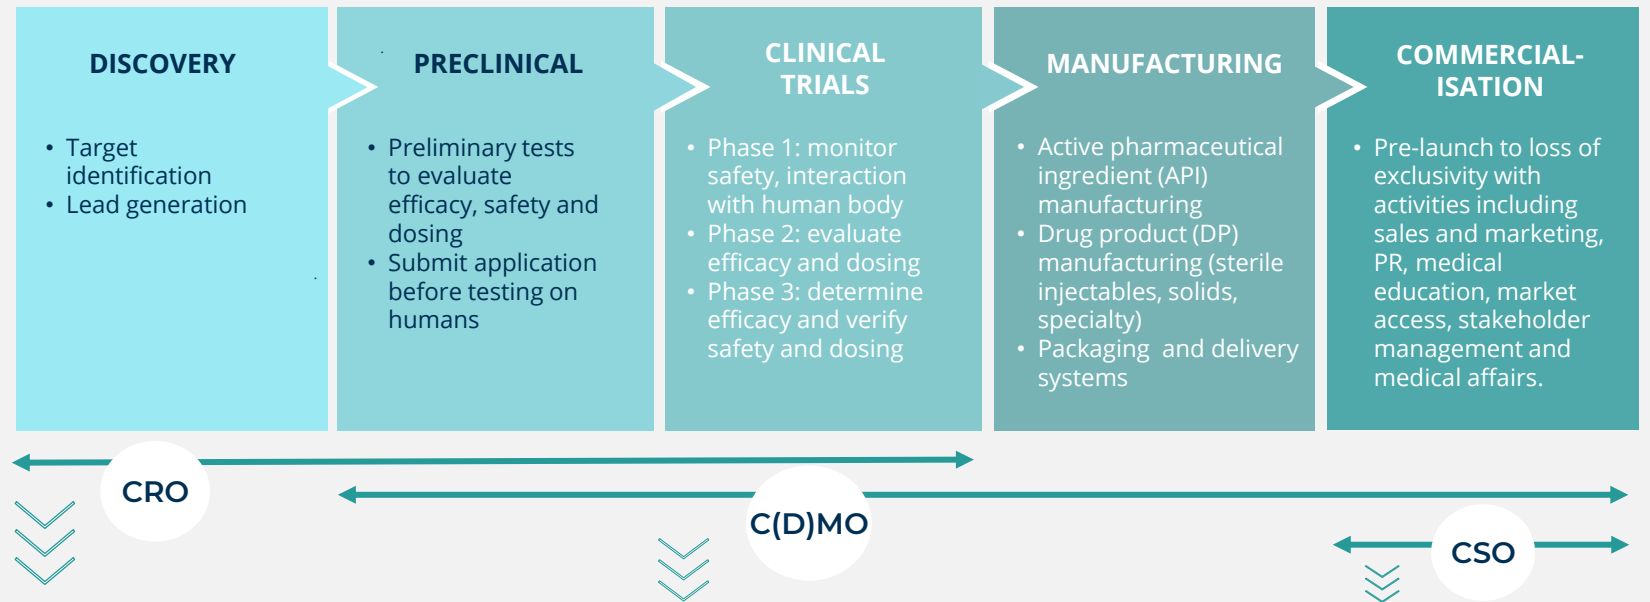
DISCOVERY

• Target identification
• Lead generation

PRECLINICAL

• Preliminary tests to evaluate efficacy, safety and dosing
• Submit application before testing on humans

CLINICAL TRIALS

• Phase 1: monitor safety, interaction with human body
• Phase 2: evaluate efficacy and dosing
• Phase 3: determine efficacy and verify safety and dosing

MANUFACTURING

• Active pharmaceutical ingredient (API) manufacturing
• Drug product (DP) manufacturing (sterile injectables, solids, specialty)
• Packaging and delivery systems

COMMERCIAL-ISATION

• Pre-launch to loss of exclusivity with activities including sales and marketing, PR, medical education, market access, stakeholder management and medical affairs.

CRO

C(D)MO

CSO